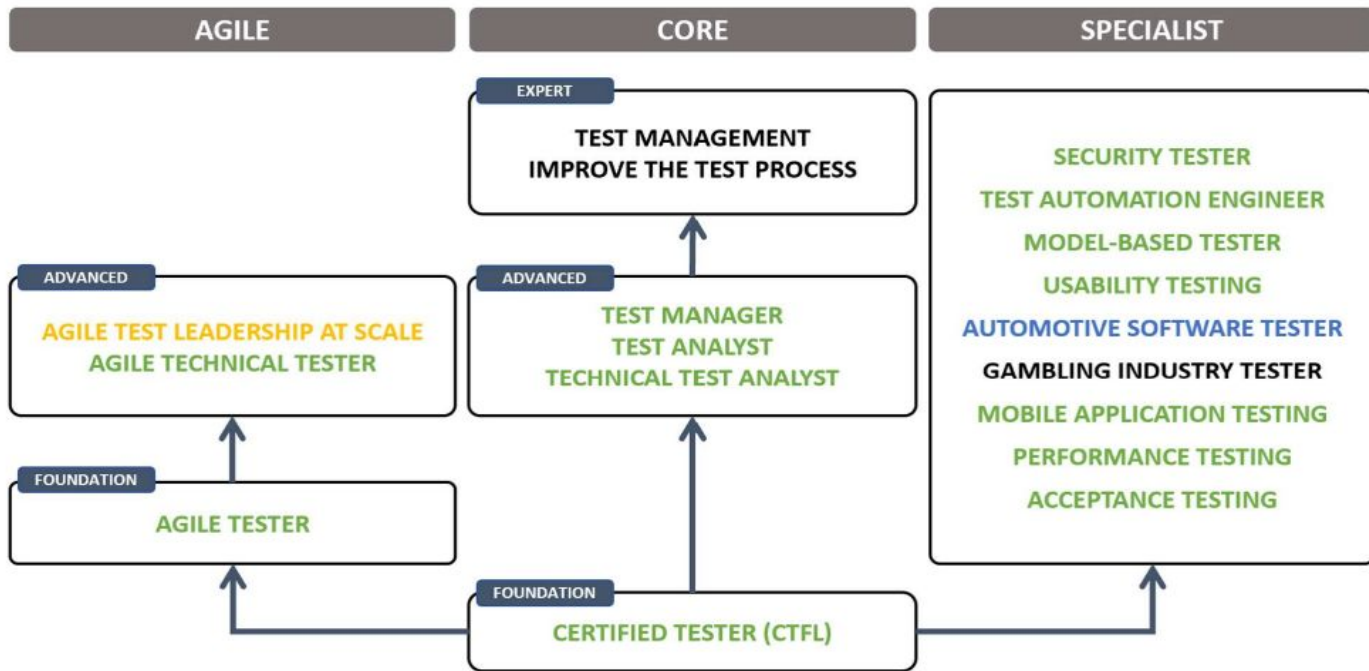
AGILE

ADVANCED

AGILE TEST LEADERSHIP AT SCALE
AGILE TECHNICAL TESTER

FOUNDATION

AGILE TESTER

CORE

EXPERT

TEST MANAGEMENT
IMPROVE THE TEST PROCESS

ADVANCED

TEST MANAGER
TEST ANALYST
TECHNICAL TEST ANALYST

FOUNDATION

CERTIFIED TESTER (CTFL)

SPECIALIST

SECURITY TESTER
TEST AUTOMATION ENGINEER
MODEL-BASED TESTER
USABILITY TESTING
AUTOMOTIVE SOFTWARE TESTER
GAMBLING INDUSTRY TESTER
MOBILE APPLICATION TESTING
PERFORMANCE TESTING
ACCEPTANCE TESTING